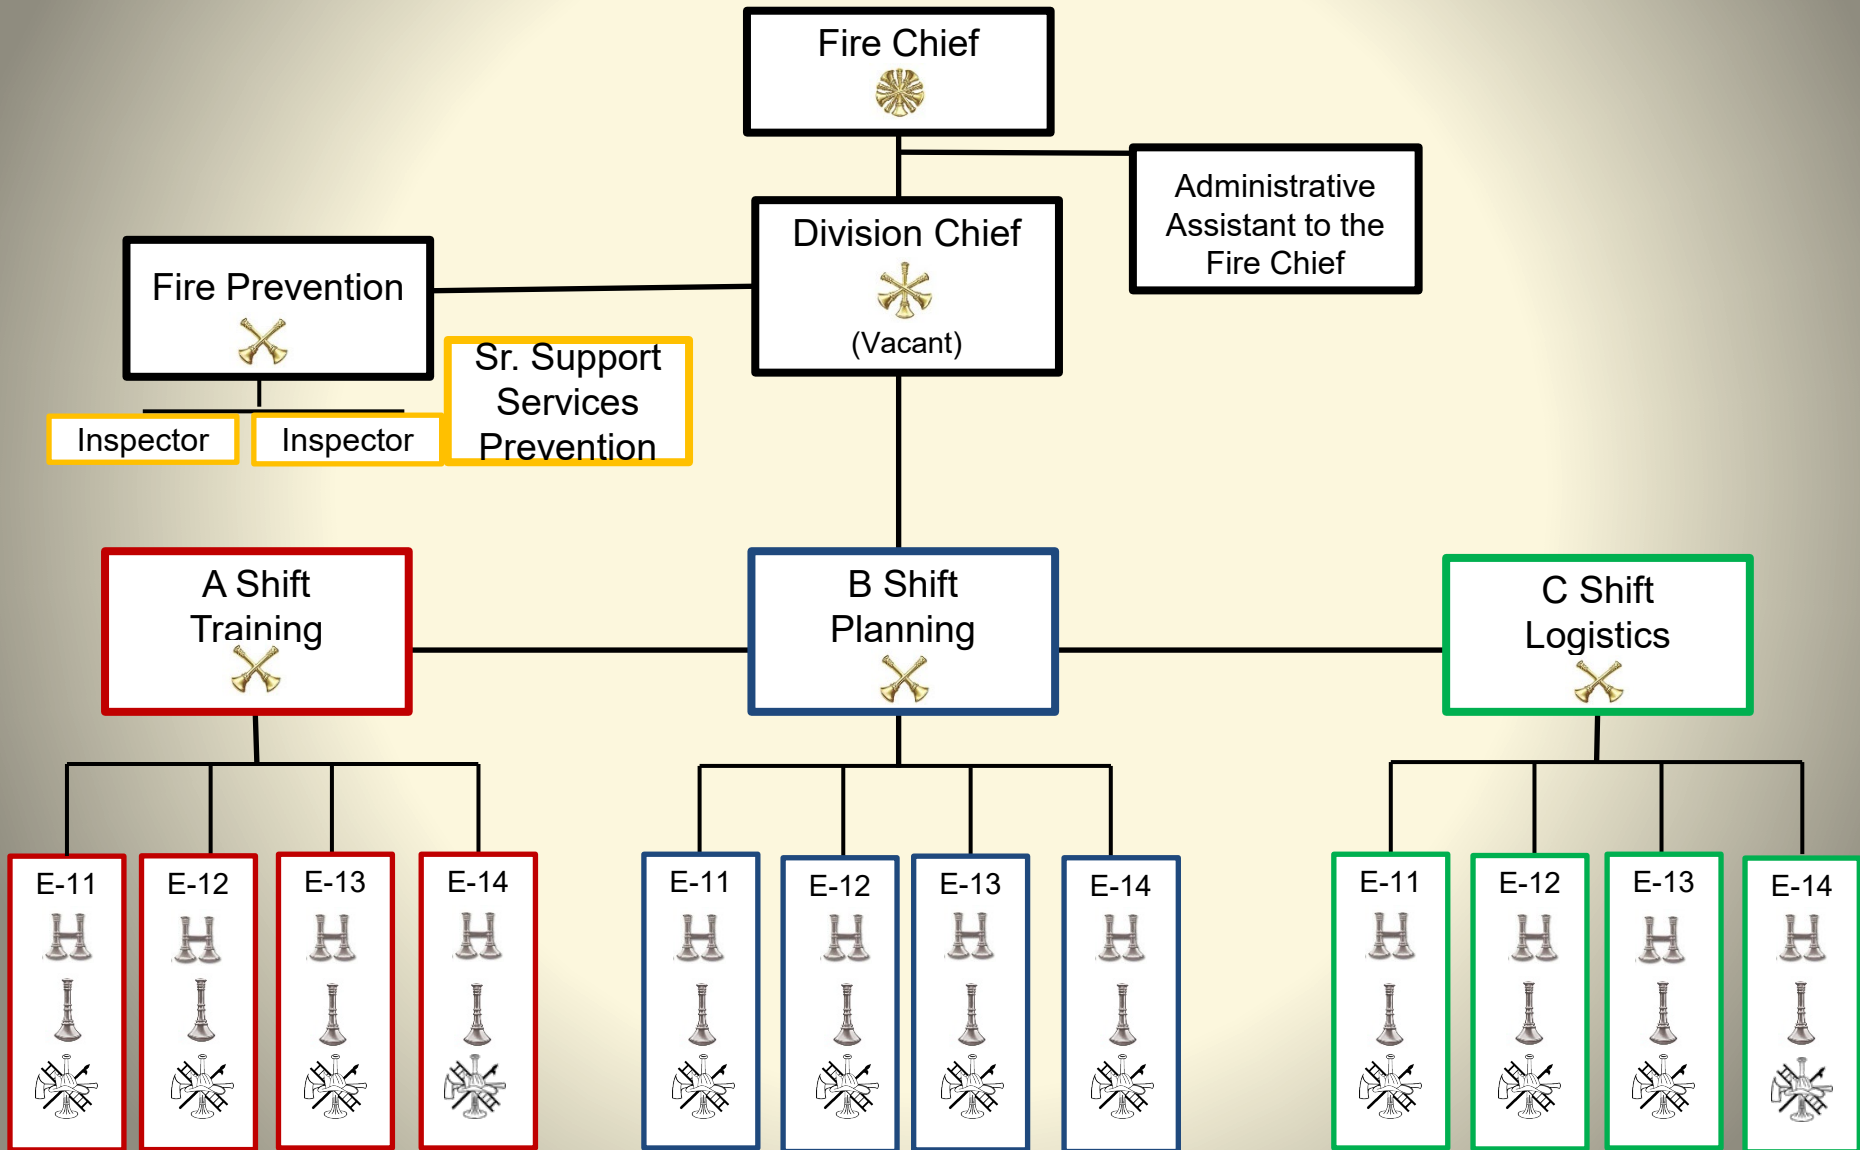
Fire Chief

Administrative Assistant to the Fire Chief

Division Chief
(Vacant)

Fire Prevention

Inspector

Inspector

Sr. Support Services Prevention

A Shift Training

B Shift Planning

C Shift Logistics

E-11

E-12

E-13

E-14

E-11

E-12

E-13

E-14

E-11

E-12

E-13

E-14